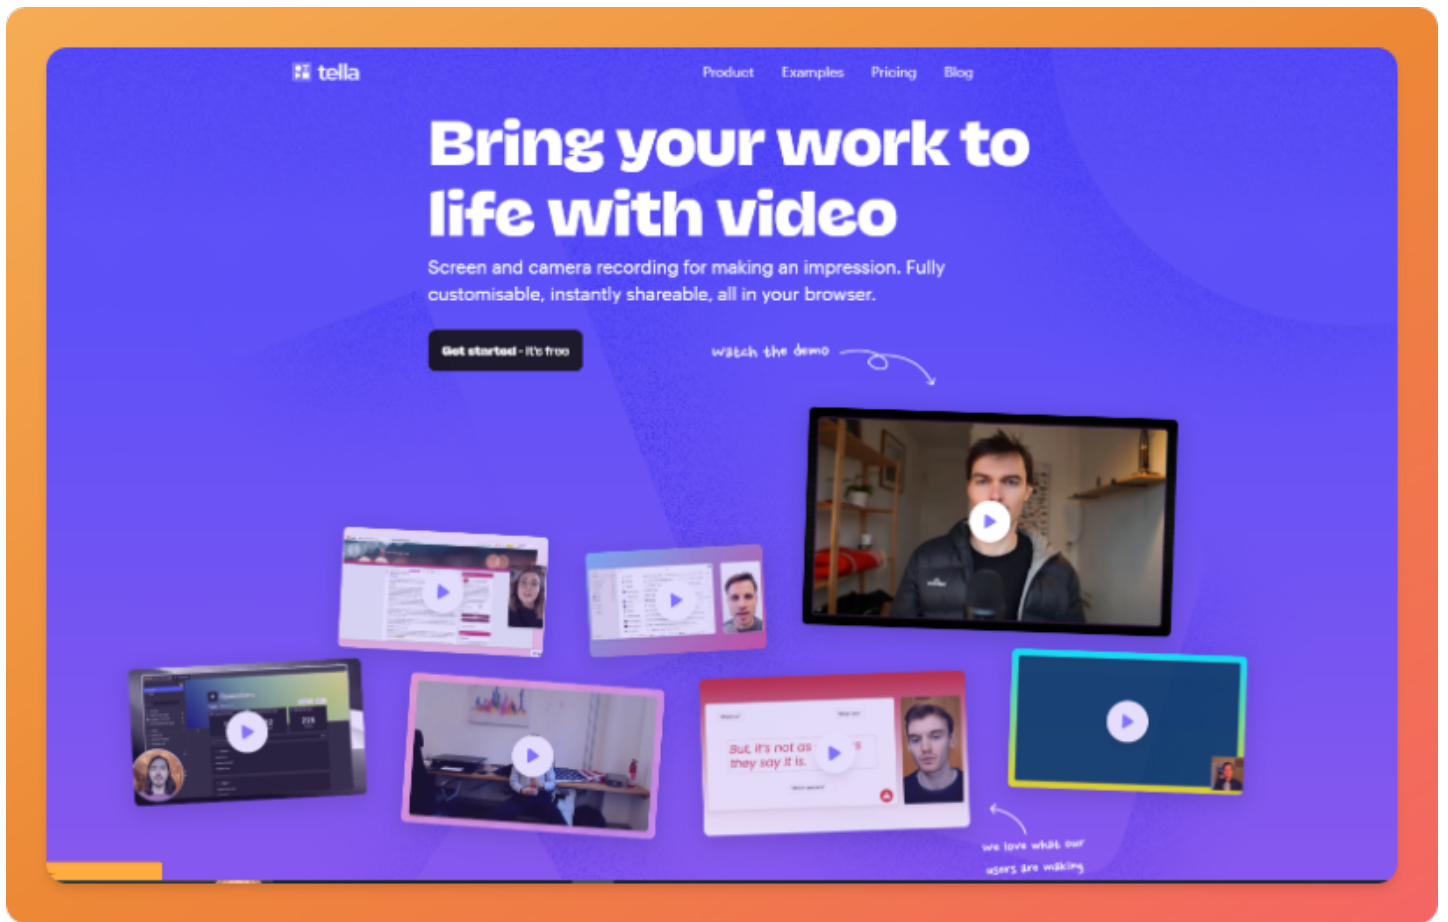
tella

Product Examples Pricing Blog

Bring your work to life with video

Screen and camera recording for making an impression. Fully customisable, instantly shareable, all in your browser.

Get started - it's free

watch the demo

But, it's not as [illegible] they say it is.

we love what our users are making